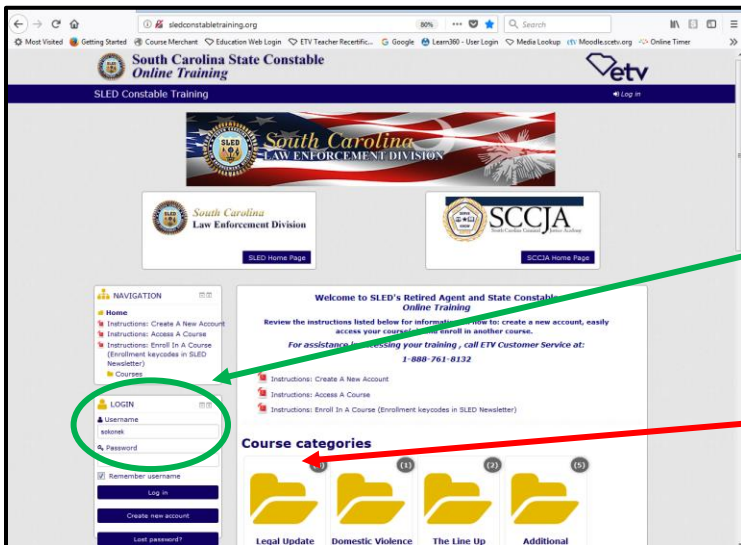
sledconstabletraining.org
80%
Search
Most Visited Getting Started Course Merchant Education Web Login ETV Teacher Recertific... Google Learn360 - User Login Media Lookup Moodle.scetv.org Online Timer

South Carolina State Constable
Online Training
etv
SLED Constable Training
Log in

SLED
South Carolina
LAW ENFORCEMENT DIVISION

South Carolina
Law Enforcement Division
SLED Home Page

SCCJA
South Carolina Criminal Justice Academy
SCCJA Home Page

NAVIGATION
Home
Instructions: Create A New Account
Instructions: Access A Course
Instructions: Enroll In A Course (Enrollment keycodes in SLED Newsletter)
Courses

LOGIN
Username
sokonek
Password
Remember username
Log in
Create new account
Lost password?

Welcome to SLED's Retired Agent and State Constable
Online Training
Review the instructions listed below for information on how to: create a new account, easily access your course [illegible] enroll in another course.
For assistance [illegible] accessing your training , call ETV Customer Service at:
1-888-761-8132

Instructions: Create A New Account
Instructions: Access A Course
Instructions: Enroll In A Course (Enrollment keycodes in SLED Newsletter)

Course categories
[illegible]
Legal Update
(1)
Domestic Violence
(2)
The Line Up
(5)
Additional